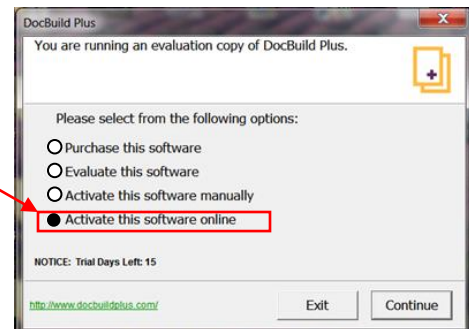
DocBuild Plus

You are running an evaluation copy of DocBuild Plus.

Please select from the following options:

Purchase this software

Evaluate this software

Activate this software manually

Activate this software online

NOTICE: Trial Days Left: 15

http://www.docbuildplus.com/

Exit

Continue